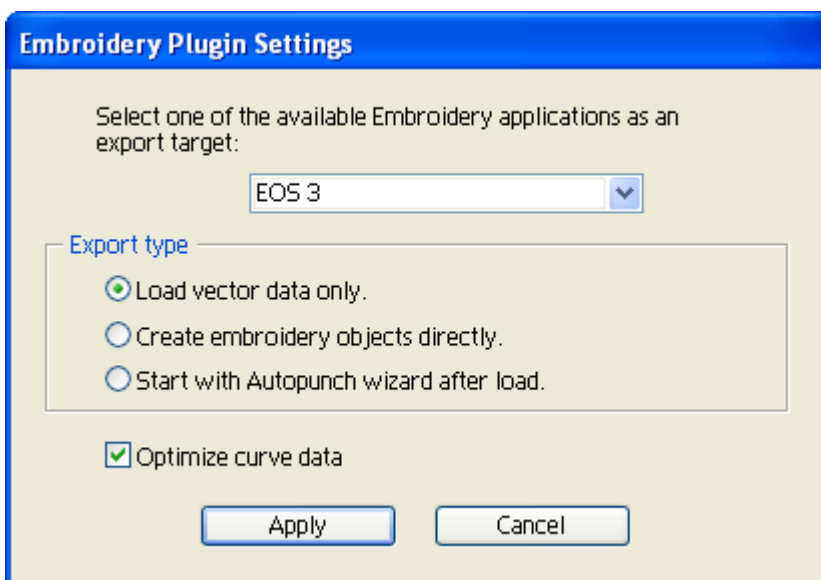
Embroidery Plugin Settings

Select one of the available Embroidery applications as an export target:

EOS 3

Export type

Load vector data only.

Create embroidery objects directly.

Start with Autopunch wizard after load.

Optimize curve data

Apply

Cancel